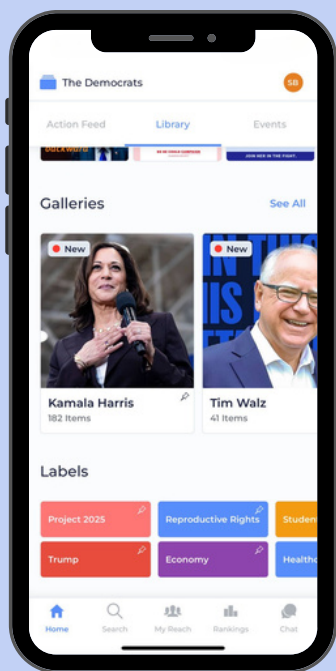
The Democrats

SB

Action Feed

Library

Events

Galleries

See All

New

New

Kamala Harris

182 Items

Tim Walz

41 Items

Labels

Project 2025

Reproductive Rights

Studen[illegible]

Trump

Economy

Healtho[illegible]

Home

Search

My Reach

Rankings

Chat